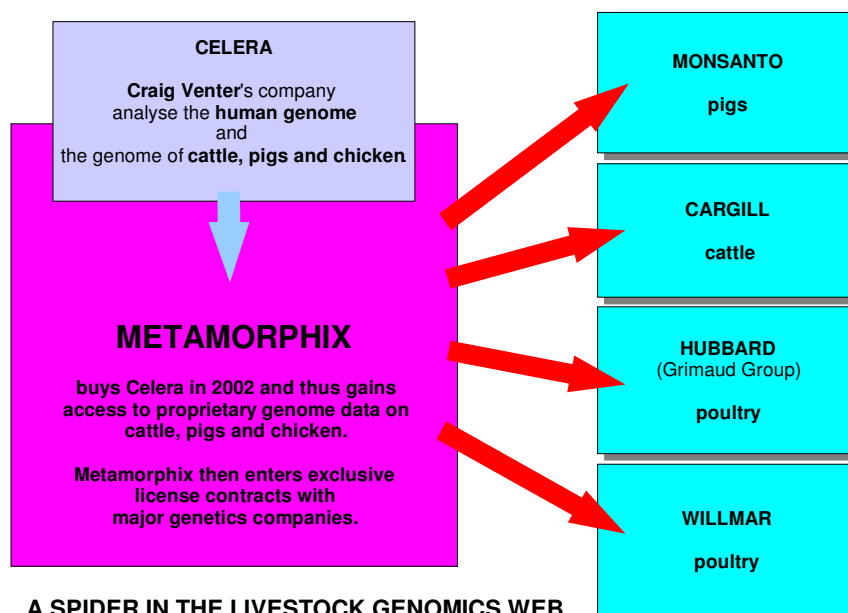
CELERA

**Craig Venter**'s company analyse the **human genome** and the genome of **cattle, pigs and chicken**

METAMORPHIX

buys Celera in 2002 and thus gains access to proprietary genome data on cattle, pigs and chicken.

Metamorphix then enters exclusive license contracts with major genetics companies.

MONSANTO

pigs

CARGILL

cattle

HUBBARD
(Grimaud Group)

poultry

WILLMAR

poultry

A SPIDER IN THE LIVESTOCK GENOMICS WEB